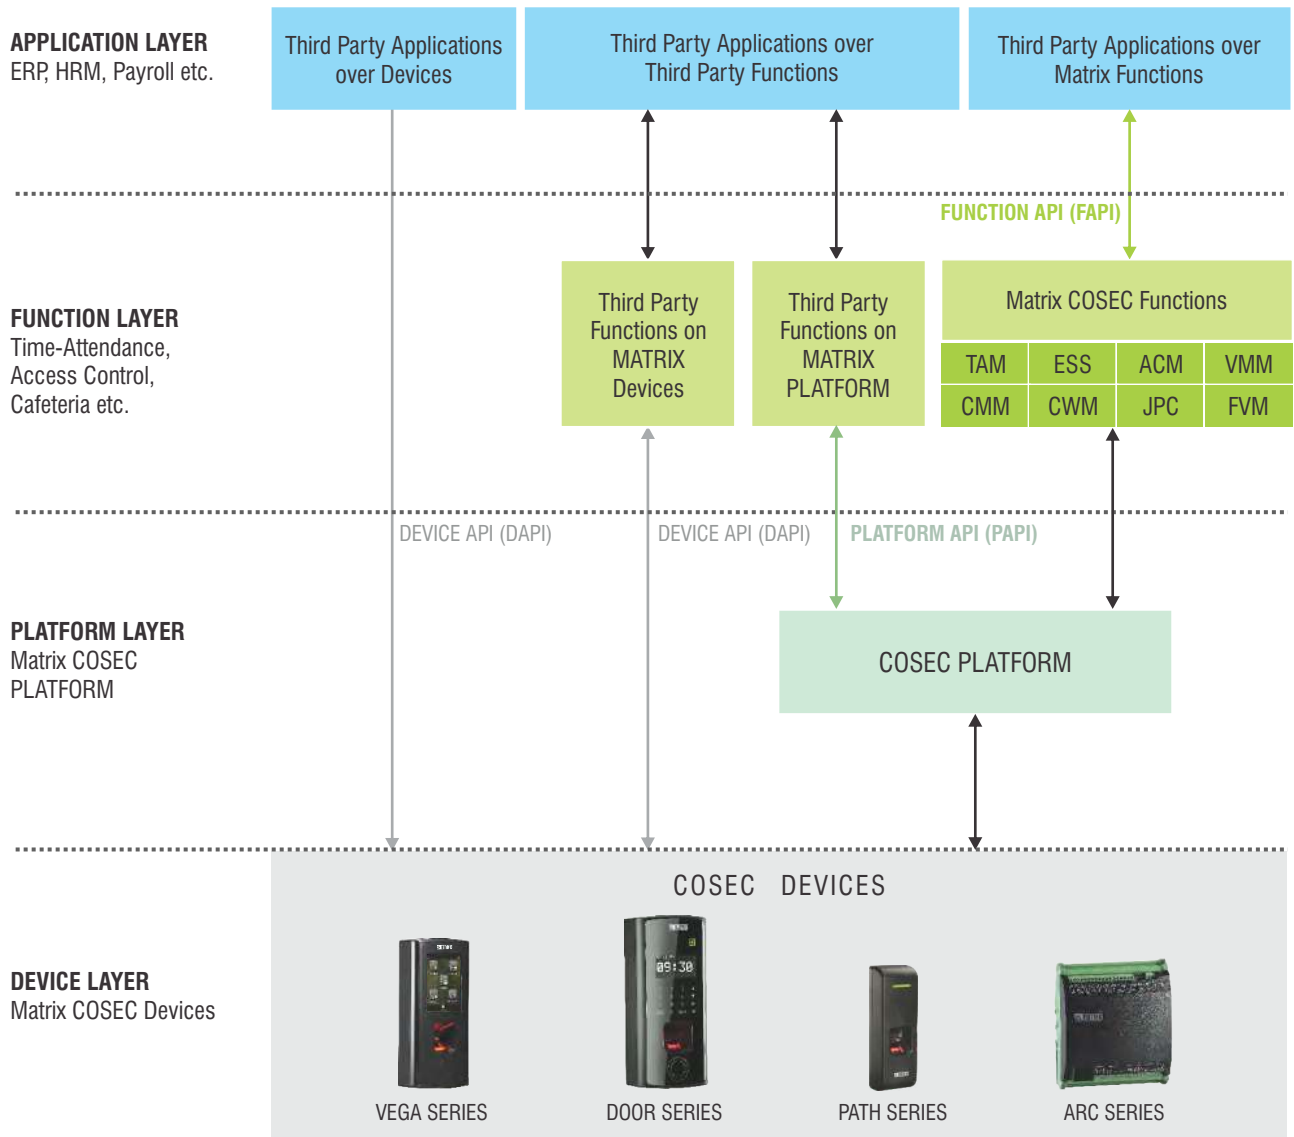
APPLICATION LAYER
ERP, HRM, Payroll etc.

Third Party Applications over Devices

Third Party Applications over Third Party Functions

Third Party Applications over Matrix Functions

FUNCTION API (FAPI)

FUNCTION LAYER
Time-Attendance, Access Control, Cafeteria etc.

Third Party Functions on MATRIX Devices

Third Party Functions on MATRIX PLATFORM

Matrix COSEC Functions

| TAM | ESS | ACM | VMM |
|---|---|---|---|
| CMM | CWM | JPC | FVM |

DEVICE API (DAPI)

DEVICE API (DAPI)

PLATFORM API (PAPI)

PLATFORM LAYER
Matrix COSEC PLATFORM

COSEC PLATFORM

COSEC DEVICES

DEVICE LAYER
Matrix COSEC Devices

09:30

VEGA SERIES

DOOR SERIES

PATH SERIES

ARC SERIES